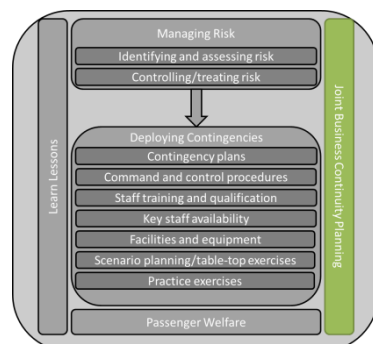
Managing Risk

Identifying and assessing risk

Controlling/treating risk

Deploying Contingencies

Contingency plans

Command and control procedures

Staff training and qualification

Key staff availability

Facilities and equipment

Scenario planning/table-top exercises

Practice exercises

Learn Lessons

Joint Business Continuity Planning

Passenger Welfare